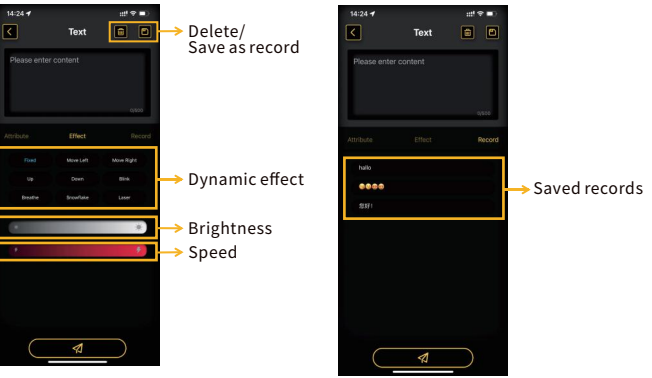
14:24

Text

Please enter content

0/300

Attribute Effect Record

Fixed Move Left Move Right
Up Down Blink
Breathe Snowflake Laser

Delete/
Save as record

Dynamic effect

Brightness

Speed

14:24

Text

Please enter content

0/300

Attribute Effect Record

hallo

😀😀😀😀

您好!

Saved records